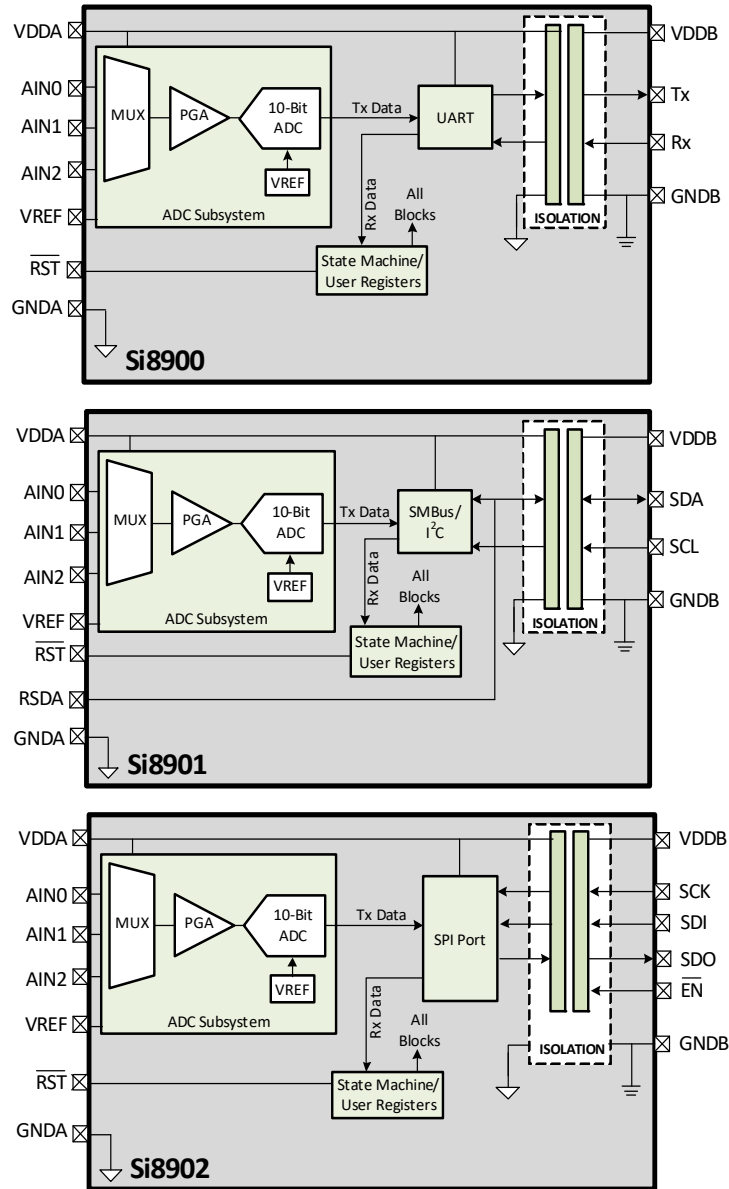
VDDA
AIN0
AIN1
AIN2
VREF
$\overline{RST}$
GNDA
MUX
PGA
10-Bit ADC
VREF
ADC Subsystem
Tx Data
UART
Rx Data
All Blocks
State Machine/ User Registers
ISOLATION
VDDB
Tx
Rx
GNDB
Si8900

VDDA
AIN0
AIN1
AIN2
VREF
$\overline{RST}$
RSDA
GNDA
MUX
PGA
10-Bit ADC
VREF
ADC Subsystem
Tx Data
SMBus/ $I^2C$
Rx Data
All Blocks
State Machine/ User Registers
ISOLATION
VDDB
SDA
SCL
GNDB
Si8901

VDDA
AIN0
AIN1
AIN2
VREF
$\overline{RST}$
GNDA
MUX
PGA
10-Bit ADC
VREF
ADC Subsystem
Tx Data
SPI Port
Rx Data
All Blocks
State Machine/ User Registers
ISOLATION
VDDB
SCK
SDI
SDO
$\overline{EN}$
GNDB
Si8902